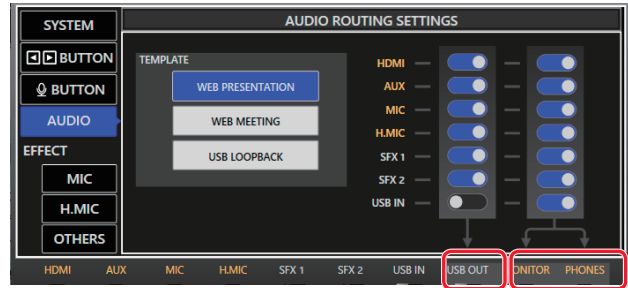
SYSTEM
BUTTON
BUTTON
AUDIO
EFFECT
MIC
H.MIC
OTHERS

AUDIO ROUTING SETTINGS

TEMPLATE
WEB PRESENTATION
WEB MEETING
USB LOOPBACK

HDMI
AUX
MIC
H.MIC
SFX 1
SFX 2
USB IN

HDMI AUX MIC H.MIC SFX 1 SFX 2 USB IN USB OUT ONITOR PHONES